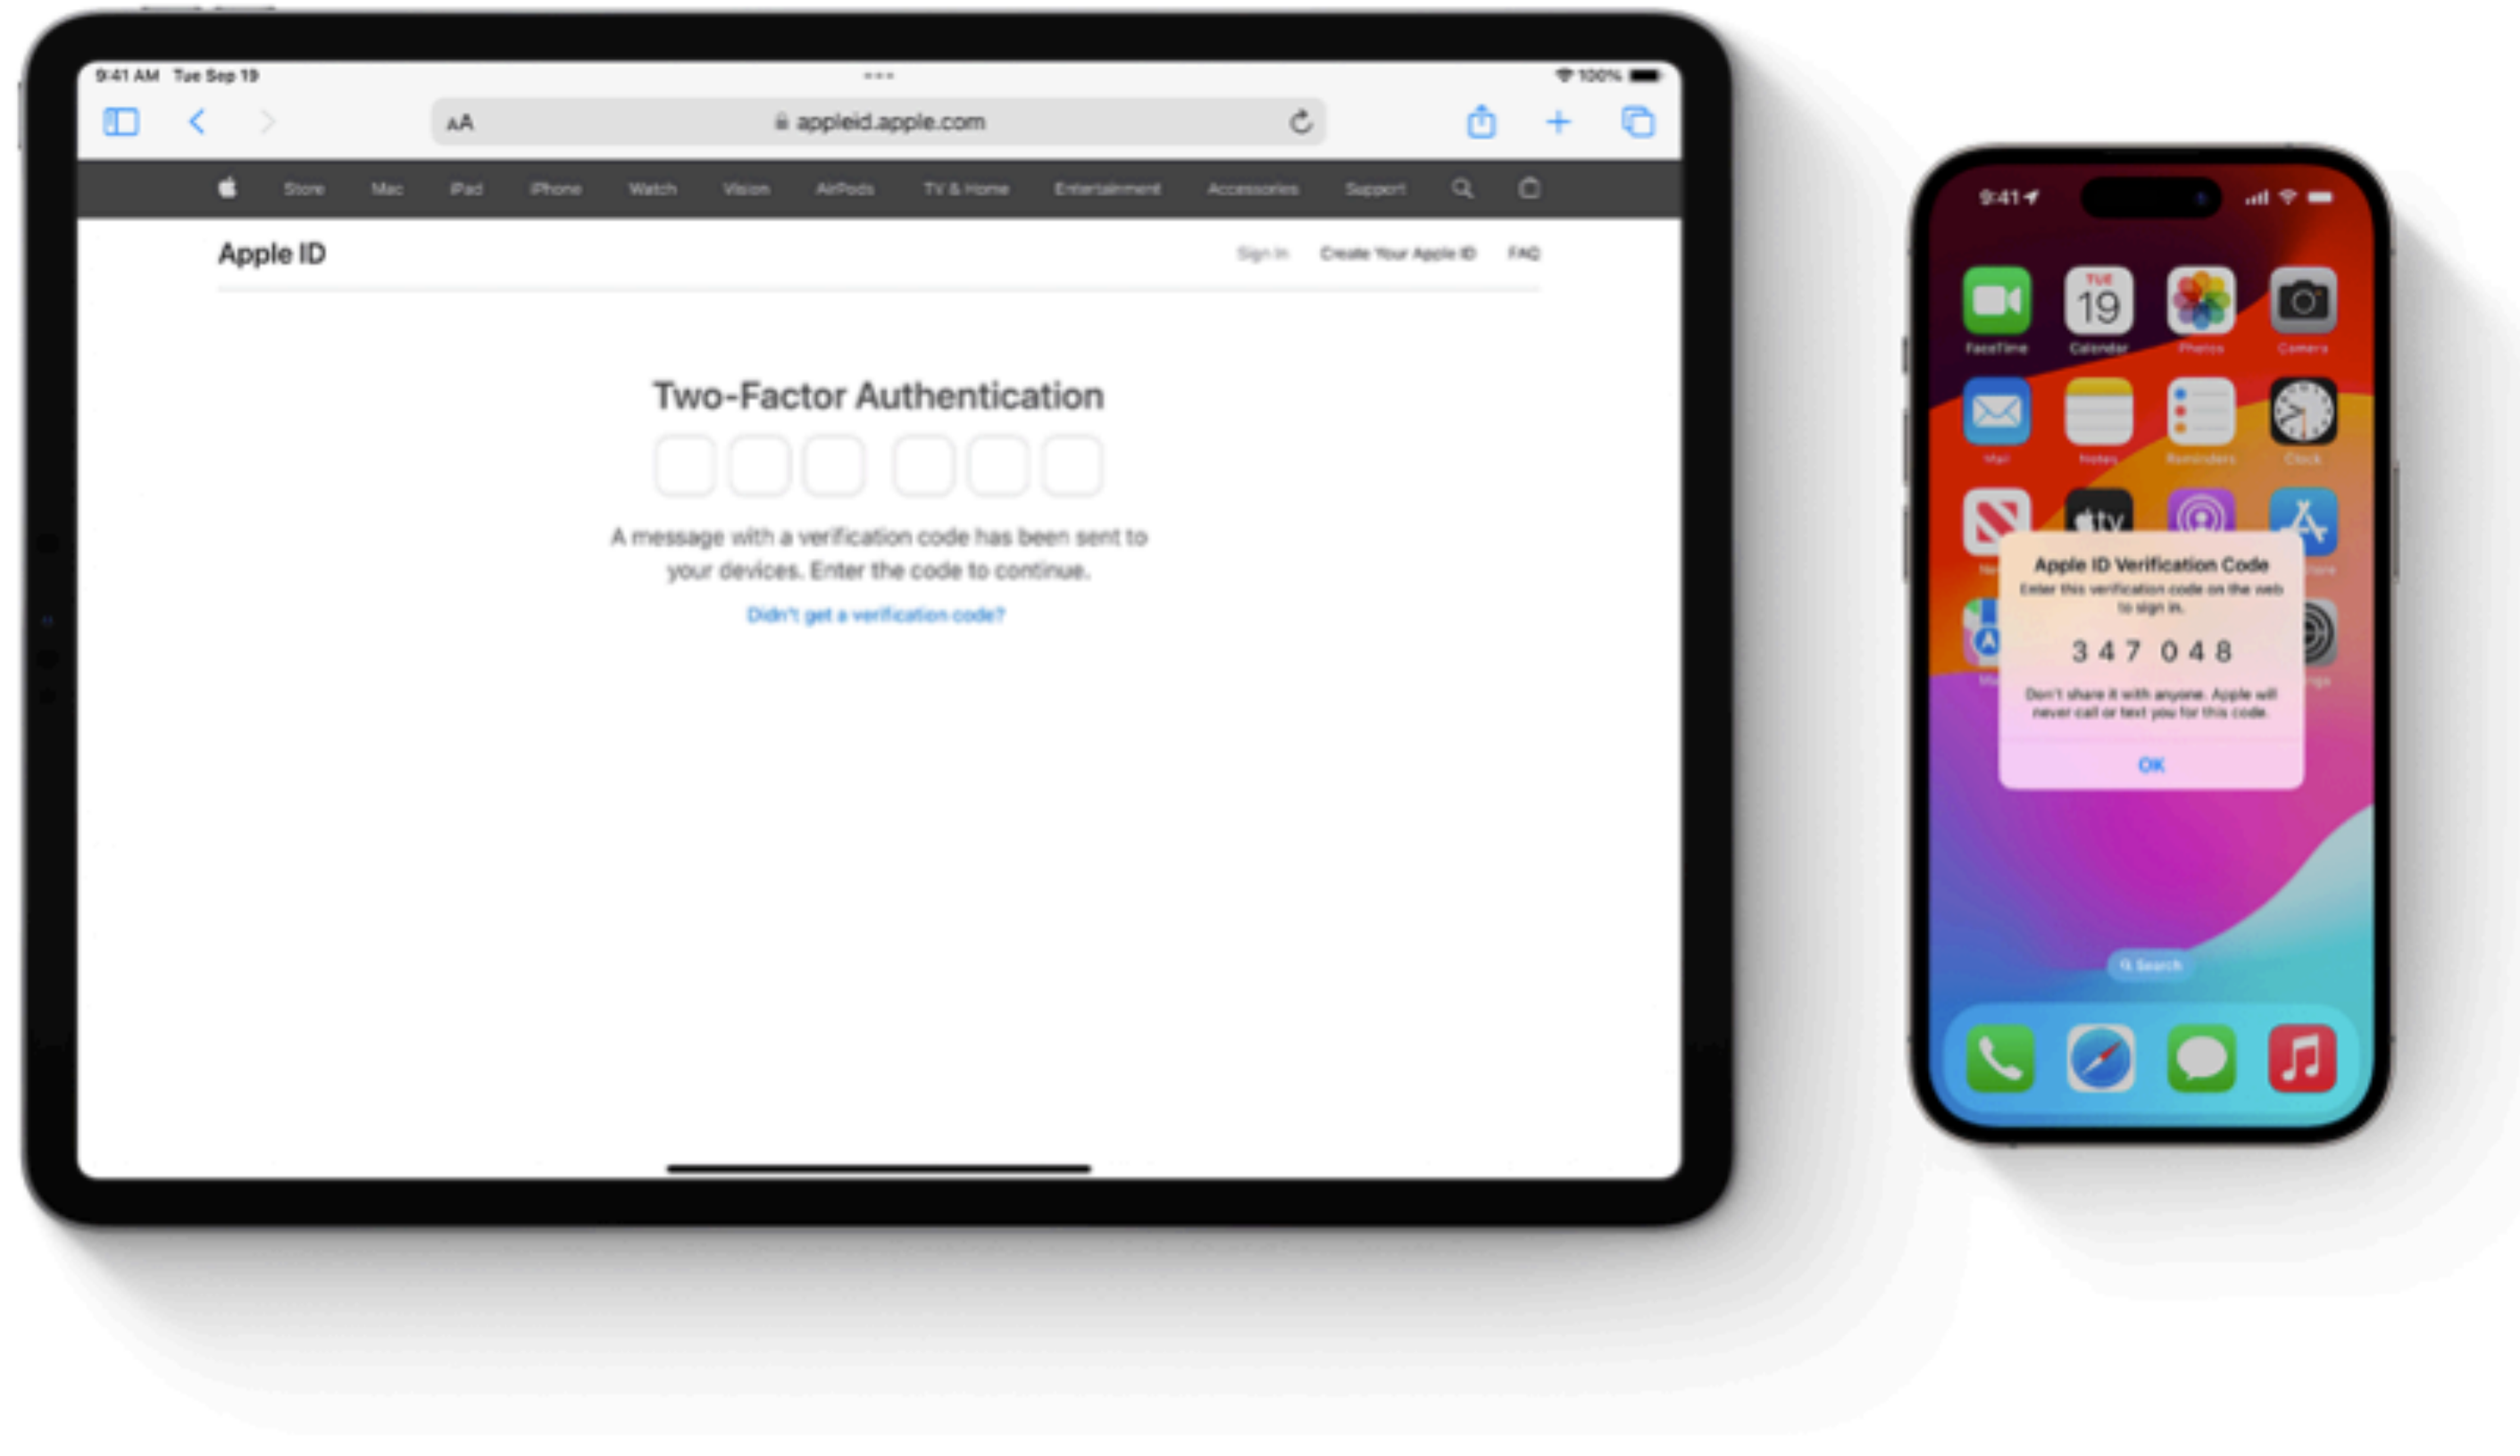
9:41 AM Tue Sep 19

100%

AA appleid.apple.com

Store Mac iPad iPhone Watch Vision AirPods TV & Home Entertainment Accessories Support

Apple ID

Sign In Create Your Apple ID FAQ

Two-Factor Authentication

A message with a verification code has been sent to your devices. Enter the code to continue.

Didn't get a verification code?

9:41

FaceTime TUE 19 Calendar Photos Camera

Mail Notes Reminders Clock

tv

Apple ID Verification Code

Enter this verification code on the web to sign in.

3 4 7 0 4 8

Don't share it with anyone. Apple will never call or text you for this code.

OK

Search